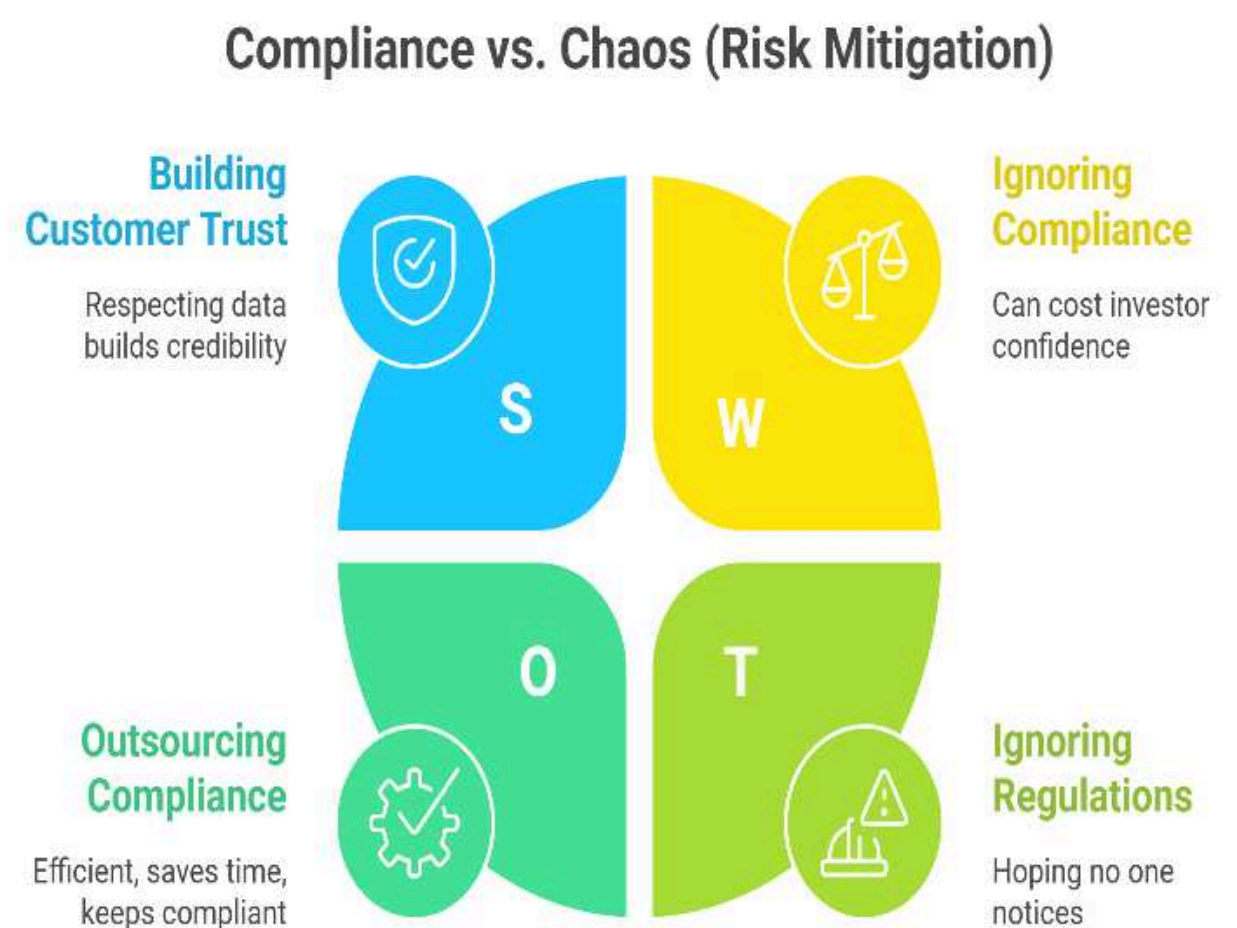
Compliance vs. Chaos (Risk Mitigation)

Building Customer Trust

Respecting data builds credibility

S

Ignoring Compliance

Can cost investor confidence

W

O

T

Outsourcing Compliance

Efficient, saves time, keeps compliant

Ignoring Regulations

Hoping no one notices